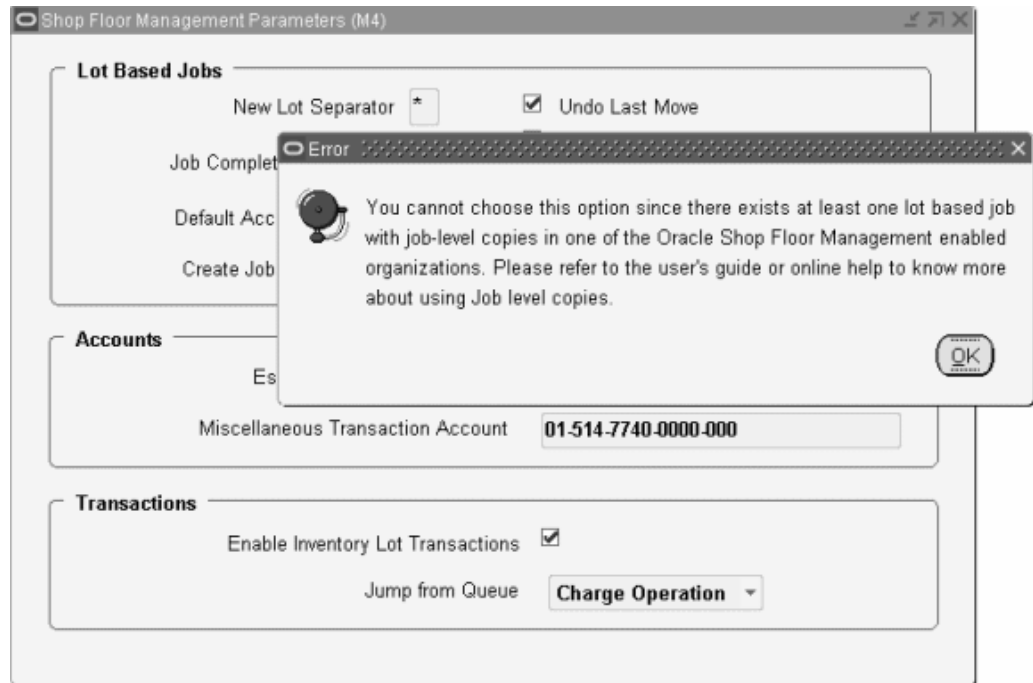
Shop Floor Management Parameters (M4)

Lot Based Jobs

New Lot Separator *

Undo Last Move

Job Complet

Default Acc

Create Job

Error

You cannot choose this option since there exists at least one lot based job with job-level copies in one of the Oracle Shop Floor Management enabled organizations. Please refer to the user's guide or online help to know more about using Job level copies.

OK

Accounts

Es

Miscellaneous Transaction Account 01-514-7740-0000-000

Transactions

Enable Inventory Lot Transactions

Jump from Queue Charge Operation